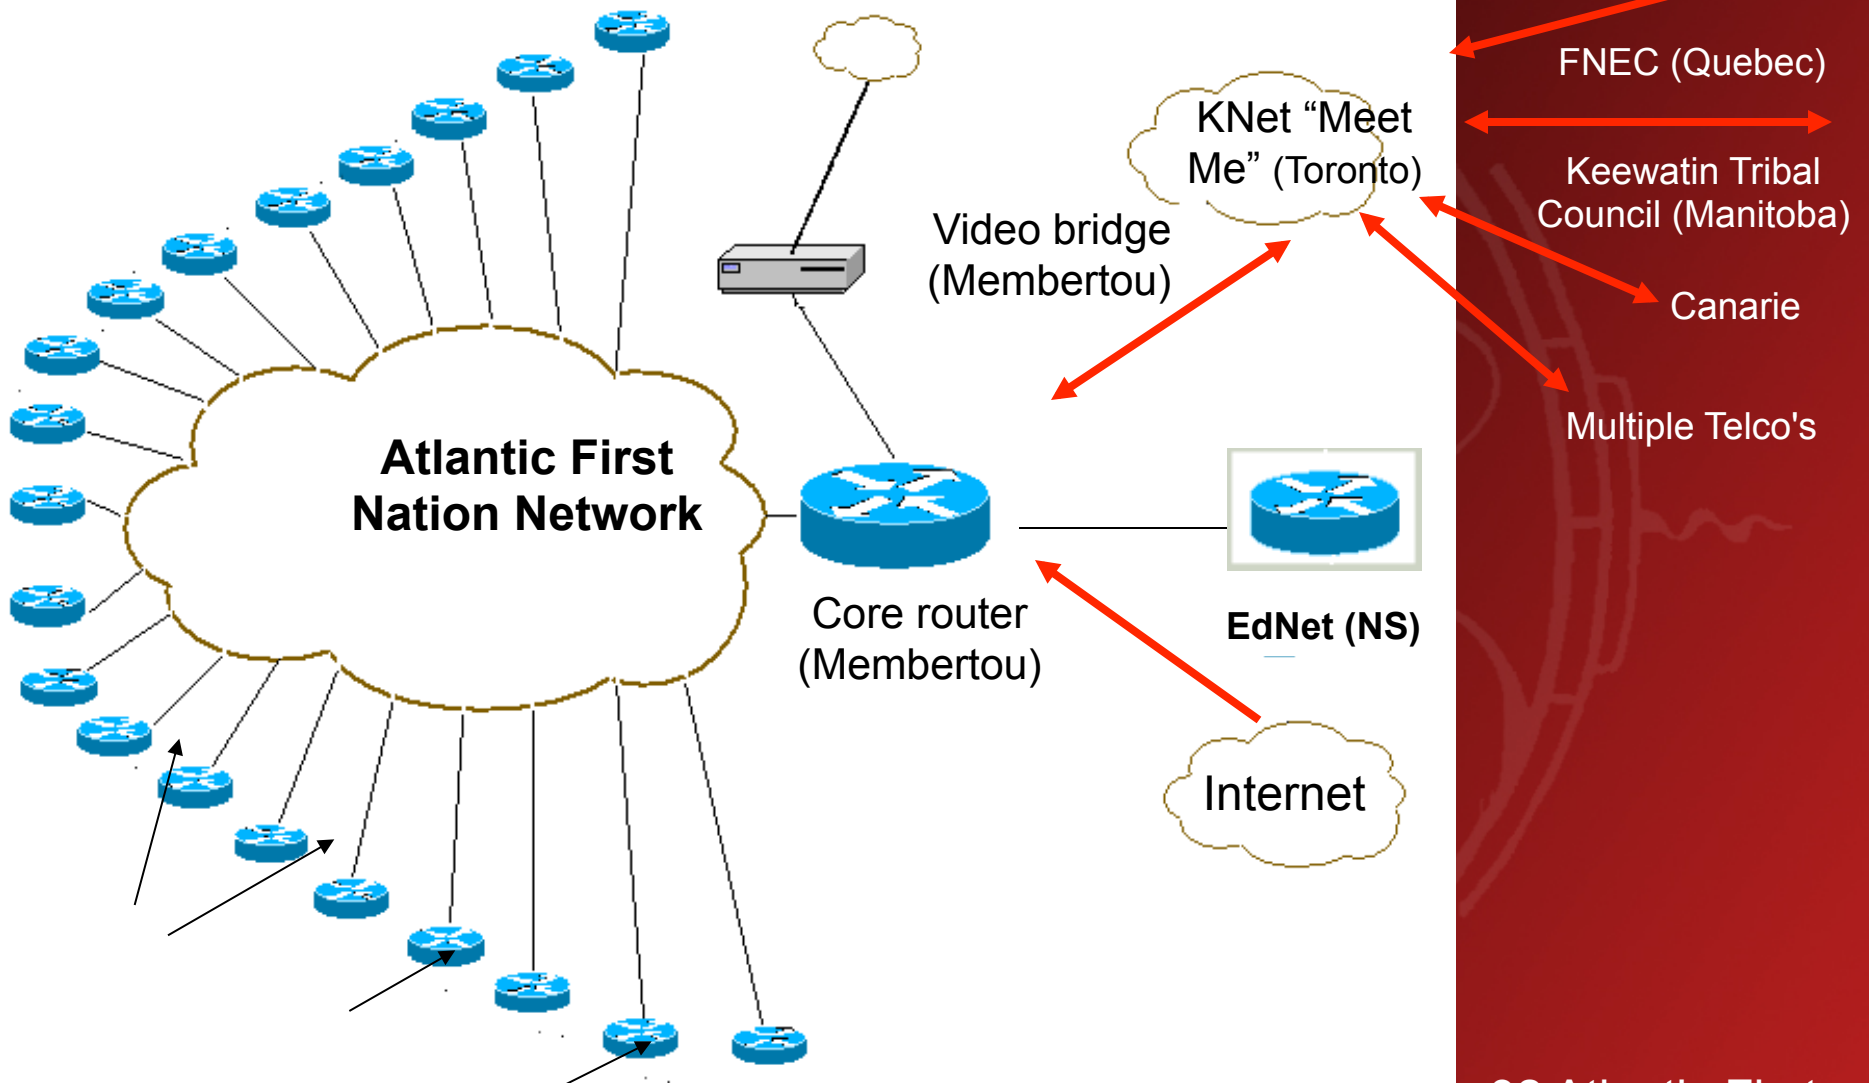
FNEC (Quebec)

KNet "Meet Me" (Toronto)

Keewatin Tribal Council (Manitoba)

Video bridge (Membertou)

Canarie

Multiple Telco's

Atlantic First Nation Network

Core router (Membertou)

EdNet (NS)

Internet

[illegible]